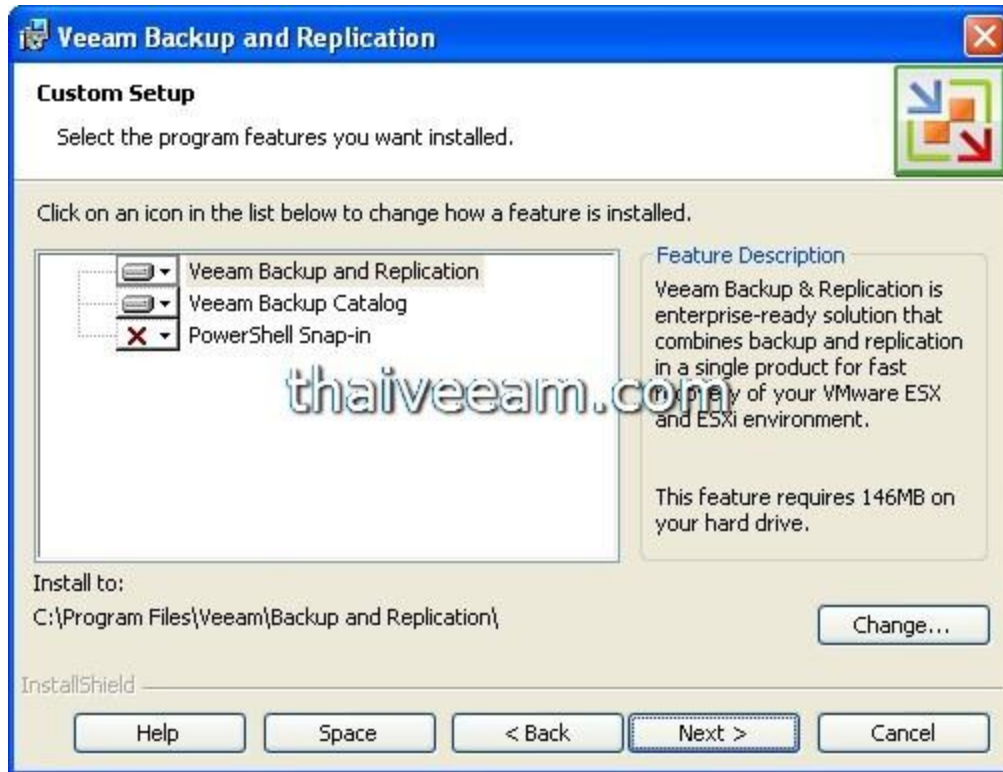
Veeam Backup and Replication

Custom Setup

Select the program features you want installed.

Click on an icon in the list below to change how a feature is installed.

Veeam Backup and Replication
Veeam Backup Catalog
PowerShell Snap-in

thaiveeam.com

Feature Description

Veeam Backup & Replication is enterprise-ready solution that combines backup and replication in a single product for fast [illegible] of your VMware ESX and ESXi environment.

This feature requires 146MB on your hard drive.

Install to:
C:\Program Files\Veeam\Backup and Replication\

Change...

InstallShield

Help Space < Back Next > Cancel